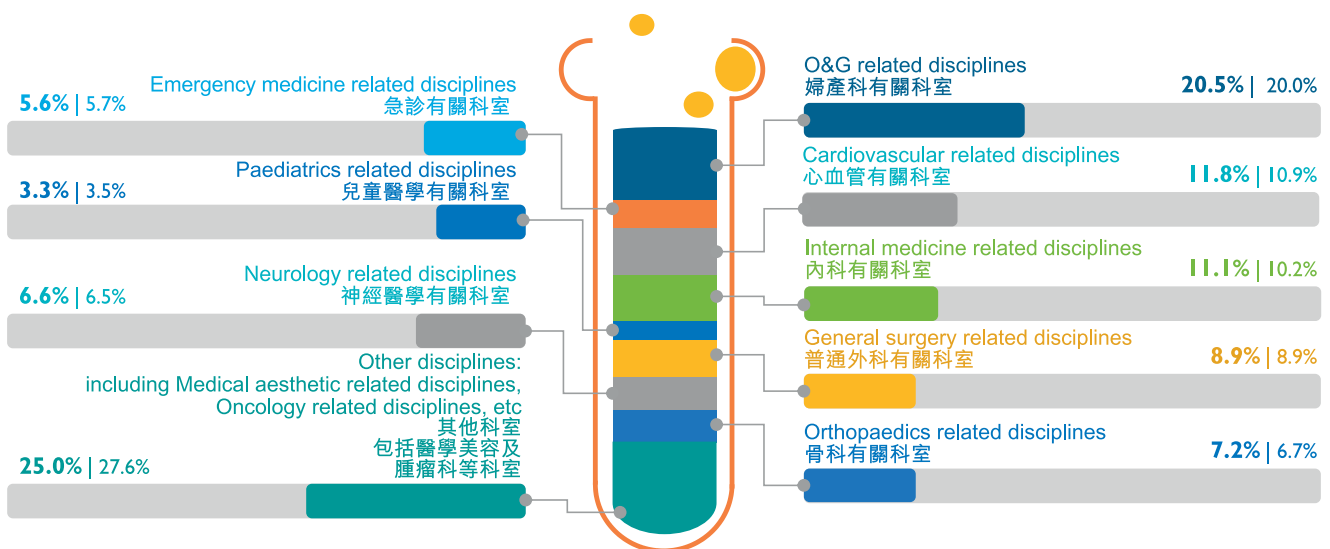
Emergency medicine related disciplines
急診有關科室
5.6% | 5.7%

Paediatrics related disciplines
兒童醫學有關科室
3.3% | 3.5%

Neurology related disciplines
神經醫學有關科室
6.6% | 6.5%

Other disciplines:
including Medical aesthetic related disciplines, Oncology related disciplines, etc
其他科室
包括醫學美容及腫瘤科等科室
25.0% | 27.6%

O&G related disciplines
婦產科有關科室
20.5% | 20.0%

Cardiovascular related disciplines
心血管有關科室
11.8% | 10.9%

Internal medicine related disciplines
內科有關科室
11.1% | 10.2%

General surgery related disciplines
普通外科有關科室
8.9% | 8.9%

Orthopaedics related disciplines
骨科有關科室
7.2% | 6.7%